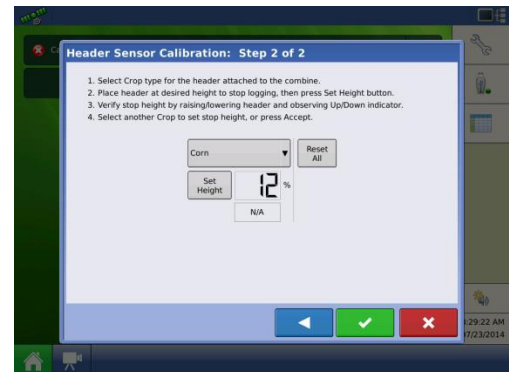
Header Sensor Calibration: Step 2 of 2

1. Select Crop type for the header attached to the combine.
2. Place header at desired height to stop logging, then press Set Height button.
3. Verify stop height by raising/lowering header and observing Up/Down indicator.
4. Select another Crop to set stop height, or press Accept.

Corn

Reset All

Set Height

12 %

N/A

:29:22 AM
7/23/2014